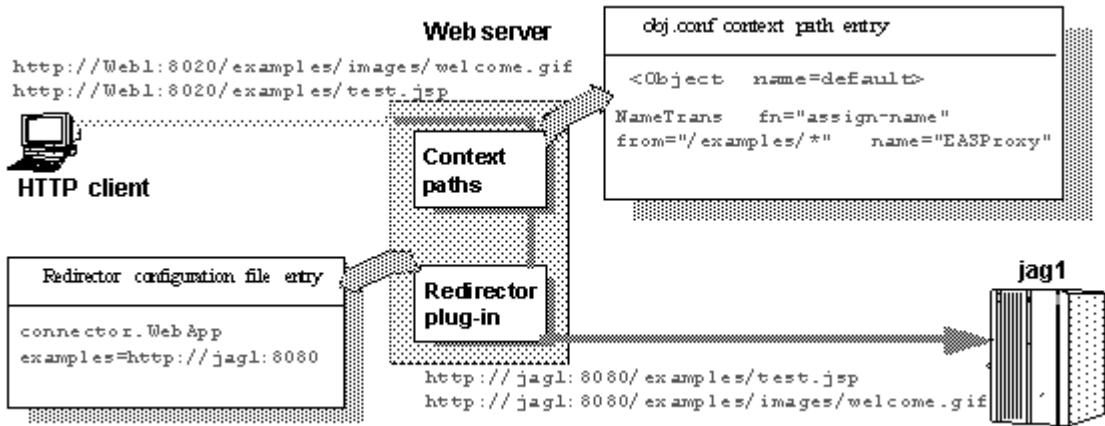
Web server

obj.conf context path entry

http://Web1:8020/examples/images/welcome.gif
http://Web1:8020/examples/test.jsp

<Object name=default>

NameTrans fn="assign-name" from="/examples/*" name="EASProxy"

Context paths

HTTP client

Redirector configuration file entry

connector.WebApp
examples=http://jag1:8080

Redirector plug-in

jag1

http://jag1:8080/examples/test.jsp
http://jag1:8080/examples/images/welcome.gif